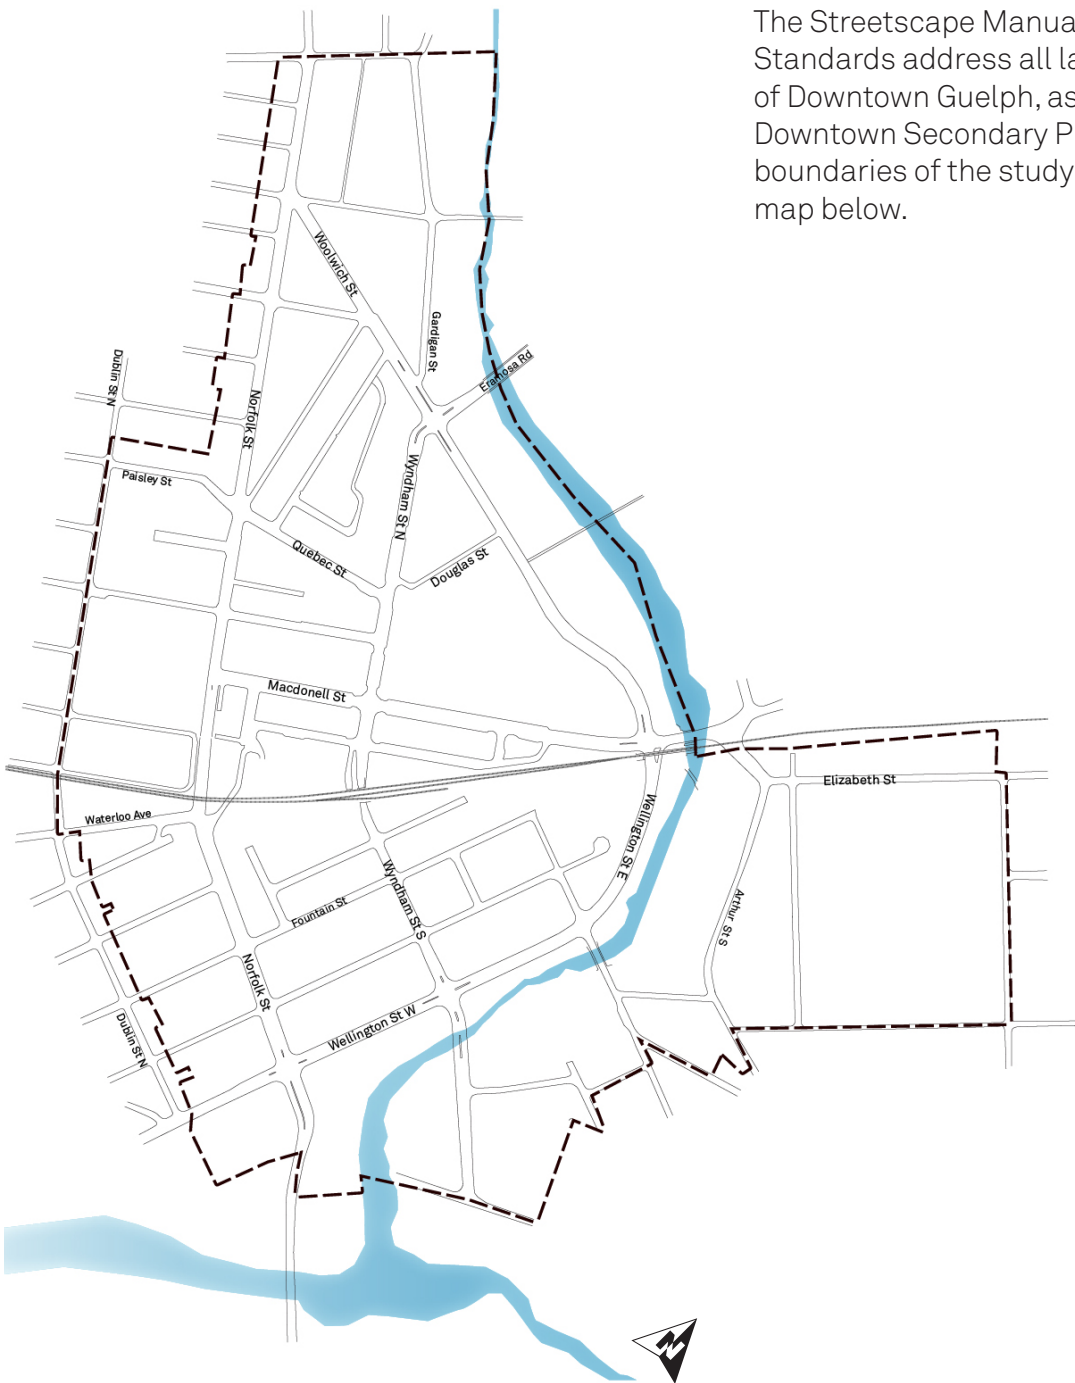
The Streetscape Manua
Standards address all la
of Downtown Guelph, as
Downtown Secondary P
boundaries of the study
map below.

Woolwich St

Gardigan St

Eramosa Rd

Dublin St N

Norfolk St

Wyndham St N

Paisley St

Quebec St

Douglas St

Macdonell St

Elizabeth St

Waterloo Ave

Wellington St E

Wyndham St S

Fountain St

Arthur St S

Norfolk St

Wellington St W

Dublin St N